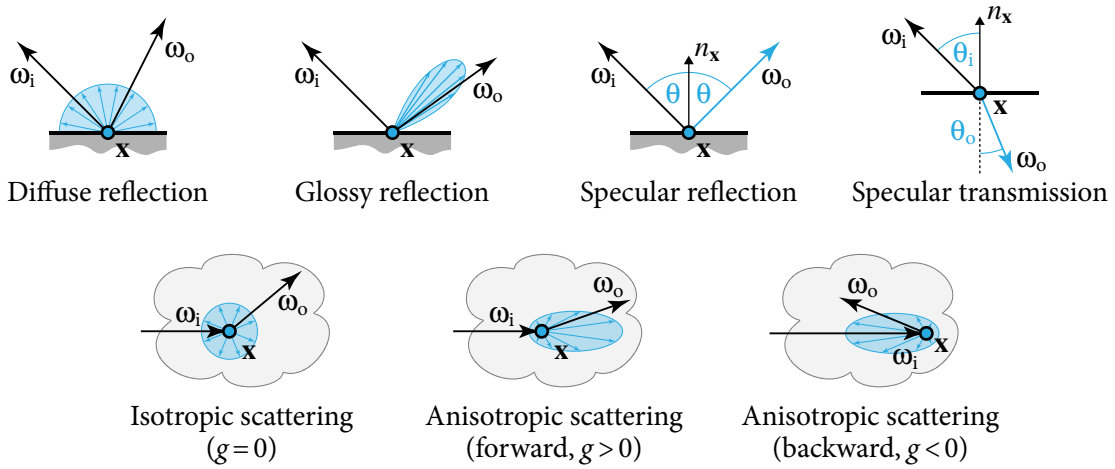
$\omega_i$ $\omega_o$ $\mathbf{x}$

Diffuse reflection

$\omega_i$ $\omega_o$ $\mathbf{x}$

Glossy reflection

$\omega_i$ $n_\mathbf{x}$ $\theta$ $\theta$ $\omega_o$ $\mathbf{x}$

Specular reflection

$n_\mathbf{x}$ $\omega_i$ $\theta_i$ $\mathbf{x}$ $\theta_o$ $\omega_o$

Specular transmission

$\omega_i$ $\omega_o$ $\mathbf{x}$

Isotropic scattering ($g = 0$)

$\omega_i$ $\omega_o$ $\mathbf{x}$

Anisotropic scattering (forward, $g > 0$)

$\omega_o$ $\omega_i$ $\mathbf{x}$

Anisotropic scattering (backward, $g < 0$)